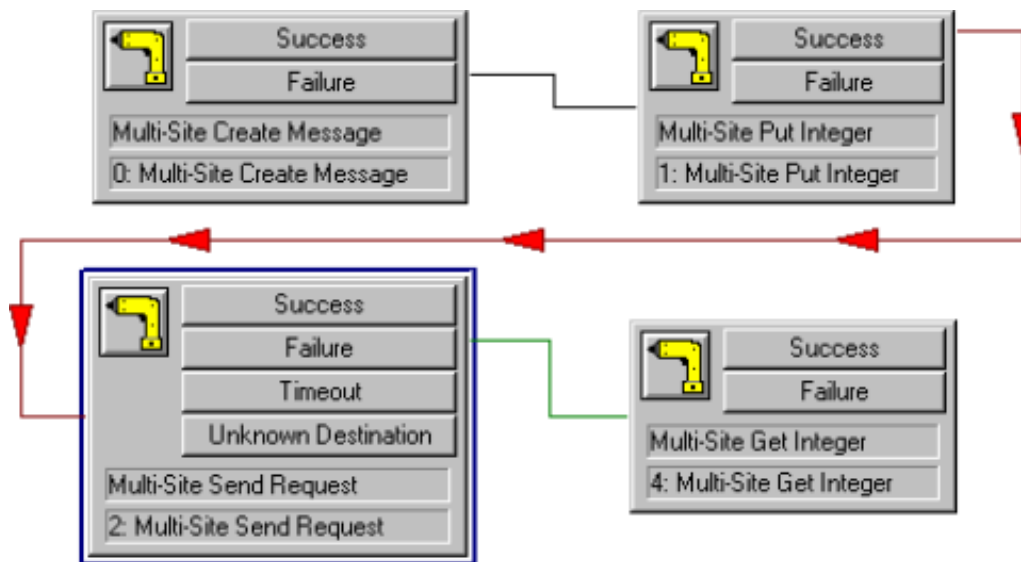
Success
Failure
Multi-Site Create Message
0: Multi-Site Create Message

Success
Failure
Multi-Site Put Integer
1: Multi-Site Put Integer

Success
Failure
Timeout
Unknown Destination
Multi-Site Send Request
2: Multi-Site Send Request

Success
Failure
Multi-Site Get Integer
4: Multi-Site Get Integer